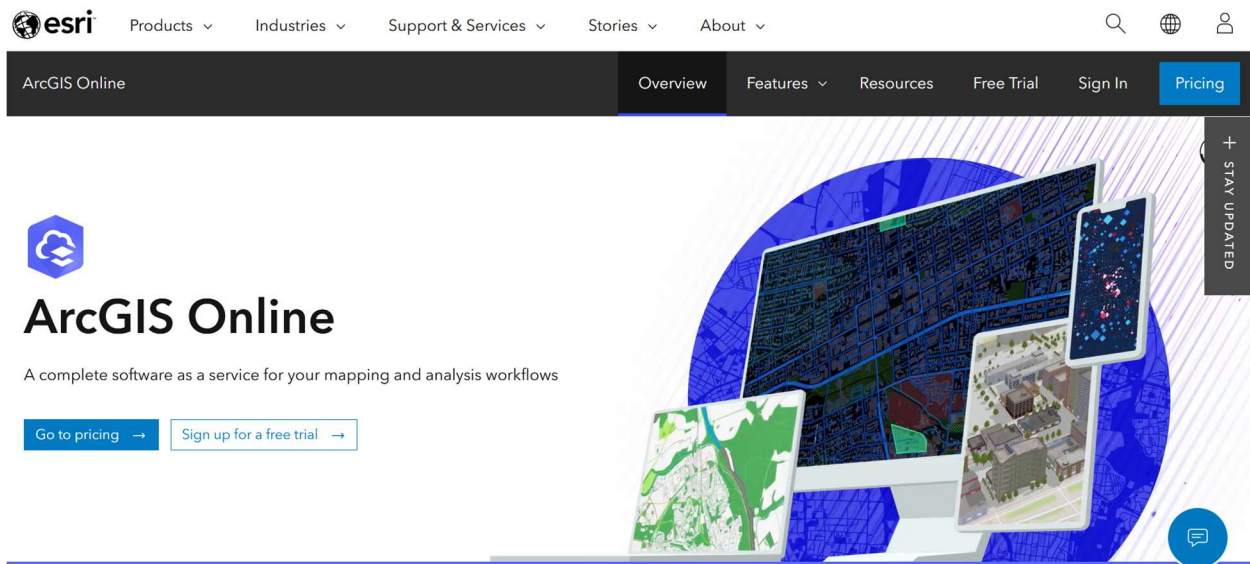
esri

Products ∨ Industries ∨ Support & Services ∨ Stories ∨ About ∨

ArcGIS Online

Overview Features ∨ Resources Free Trial Sign In Pricing

+ STAY UPDATED

ArcGIS Online

A complete software as a service for your mapping and analysis workflows

Go to pricing →

Sign up for a free trial →